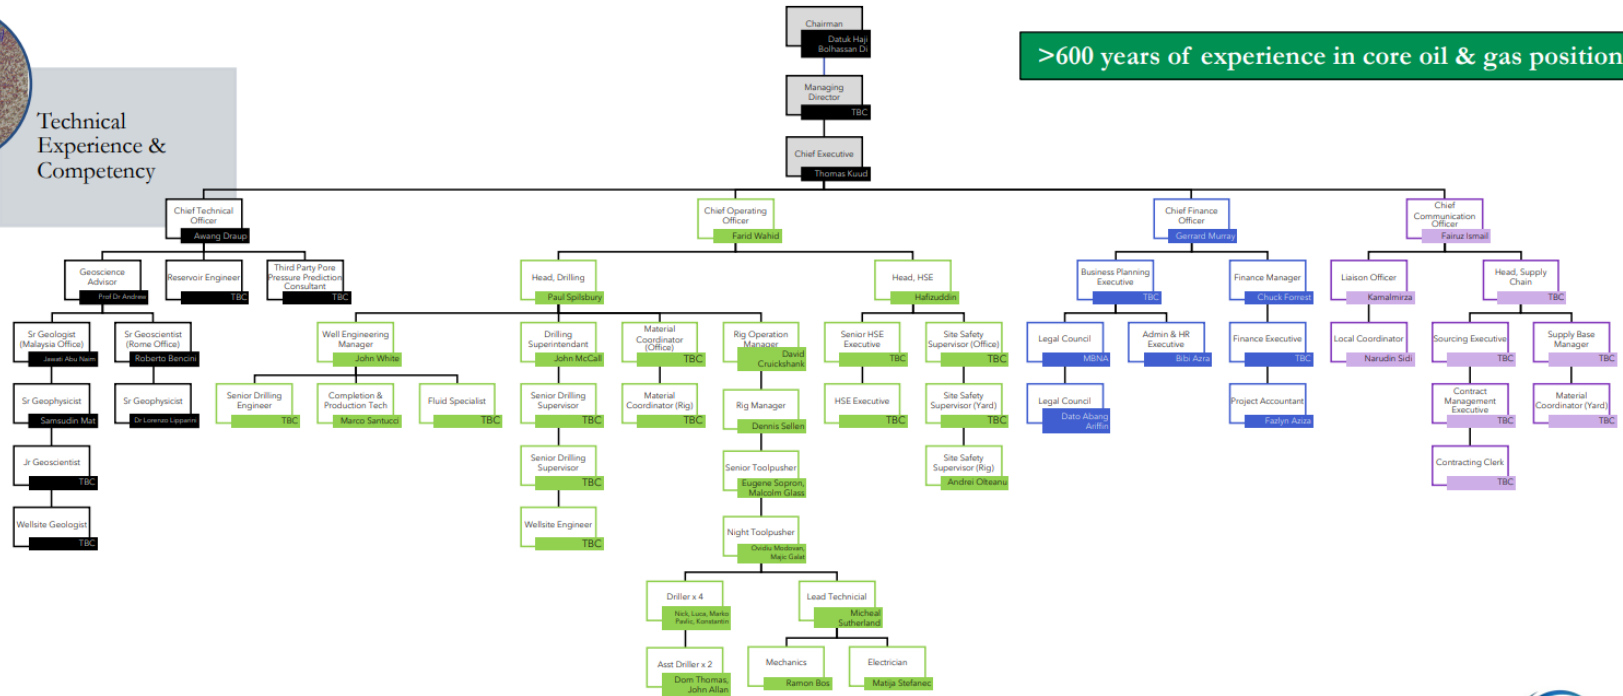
Technical Experience & Competency

>600 years of experience in core oil & gas position

Chairman
Datuk Haji Bolhassan Di

Managing Director
TBC

Chief Executive
Thomas Kuud

Chief Technical Officer
Awang Draup

Chief Operating Officer
Farid Wahid

Chief Finance Officer
Gerrard Murray

Chief Communication Officer
Fairuz Ismail

Geoscience Advisor
Prof Dr Andrew

Reservoir Engineer
TBC

Third Party Pore Pressure Prediction Consultant
TBC

Sr Geologist (Malaysia Office)
Jawati Abu Naim

Sr Geoscientist (Rome Office)
Roberto Bencini

Sr Geophysicist
Samsudin Mat

Sr Geophysicist
Dr Lorenzo Lipparini

Jr Geoscientist
TBC

Wellsite Geologist
TBC

Head, Drilling
Paul Spilsbury

Head, HSE
Hafizuddin

Well Engineering Manager
John White

Senior Drilling Engineer
TBC

Completion & Production Tech
Marco Santucci

Fluid Specialist
TBC

Drilling Superintendant
John McCall

Senior Drilling Supervisor
TBC

Senior Drilling Supervisor
TBC

Wellsite Engineer
TBC

Material Coordinator (Office)
TBC

Material Coordinator (Rig)
TBC

Rig Operation Manager
David Cruickshank

Rig Manager
Dennis Sellen

Senior Toolpusher
Eugene Sopron, Malcolm Glass

Night Toolpusher
Ovidiu Medovan, Majo Galat

Driller x 4
Nick, Luca, Marko Pavlic, Konstantin

Asst Driller x 2
Dom Thomas, John Allan

Lead Technicial
Micheal Sutherland

Mechanics
Ramon Bos

Electrician
Matija Stefanec

Senior HSE Executive
TBC

HSE Executive
TBC

Site Safety Supervisor (Office)
TBC

Site Safety Supervisor (Yard)
TBC

Site Safety Supervisor (Rig)
Andrei Olteanu

Business Planning Executive
TBC

Legal Council
MBNA

Legal Council
Dato Abang Ariffin

Admin & HR Executive
Bibi Azra

Finance Manager
Chuck Forrest

Finance Executive
TBC

Project Accountant
Fazlyn Aziza

Liaison Officer
Kamalmirza

Local Coordinator
Narudin Sidi

Head, Supply Chain
TBC

Sourcing Executive
TBC

Contract Management Executive
TBC

Contracting Clerk
TBC

Supply Base Manager
TBC

Material Coordinator (Yard)
TBC